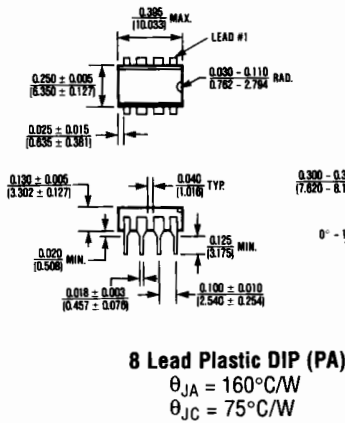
$\frac{0.395}{[10.033]}$ MAX.

LEAD #1

$\frac{0.250 \pm 0.005}{[6.350 \pm 0.127]}$

$\frac{0.030 - 0.110}{0.762 - 2.794}$ RAD.

$\frac{0.025 \pm 0.015}{[0.635 \pm 0.381]}$

$\frac{0.130 \pm 0.005}{[3.302 \pm 0.127]}$

$\frac{0.040}{[1.016]}$ TYP.

$\frac{0.300 - 0.3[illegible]}{(7.620 - 8.1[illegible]}$

$\frac{0.020}{[0.508]}$ MIN.

$\frac{0.125}{[3.175]}$ MIN.

0° - 1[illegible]

$\frac{0.018 \pm 0.003}{[0.457 \pm 0.076]}$

$\frac{0.100 \pm 0.010}{[2.540 \pm 0.254]}$

8 Lead Plastic DIP (PA)
$\theta_{JA}$ = 160°C/W
$\theta_{JC}$ = 75°C/W